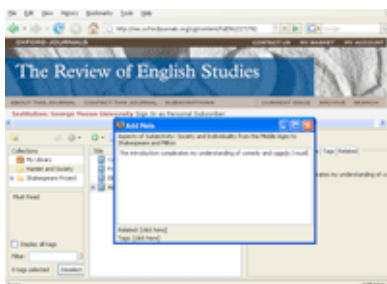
File Edit View History Bookmarks Tools Help

http://res.oxfordjournals.org/cgi/content/full/

OXFORD JOURNALS

CONTACT US   MY BASKET   MY ACCOUNT

The Review of English Studies

ABOUT THIS JOURNAL   CONTACT THIS JOURNAL   SUBSCRIPTIONS   CURRENT ISSUE   ARCHIVE   SEARCH

Institution: George Mason University Sign In as Personal Subscriber

Collections
My Library
Hamlet and Society
Shakespeare Project

Must Read

Display all tags
Filter:
0 tags selected   Deselect

Title

Edit Note

Anatomy of Subjectivity: Society and Individuality from the Middle Ages to Shakespeare and Milton

The introduction complicates my understanding of comedy and tragedy. I must

Related: [click here]
Tags: [click here]

Tags   Related

ates my understanding of